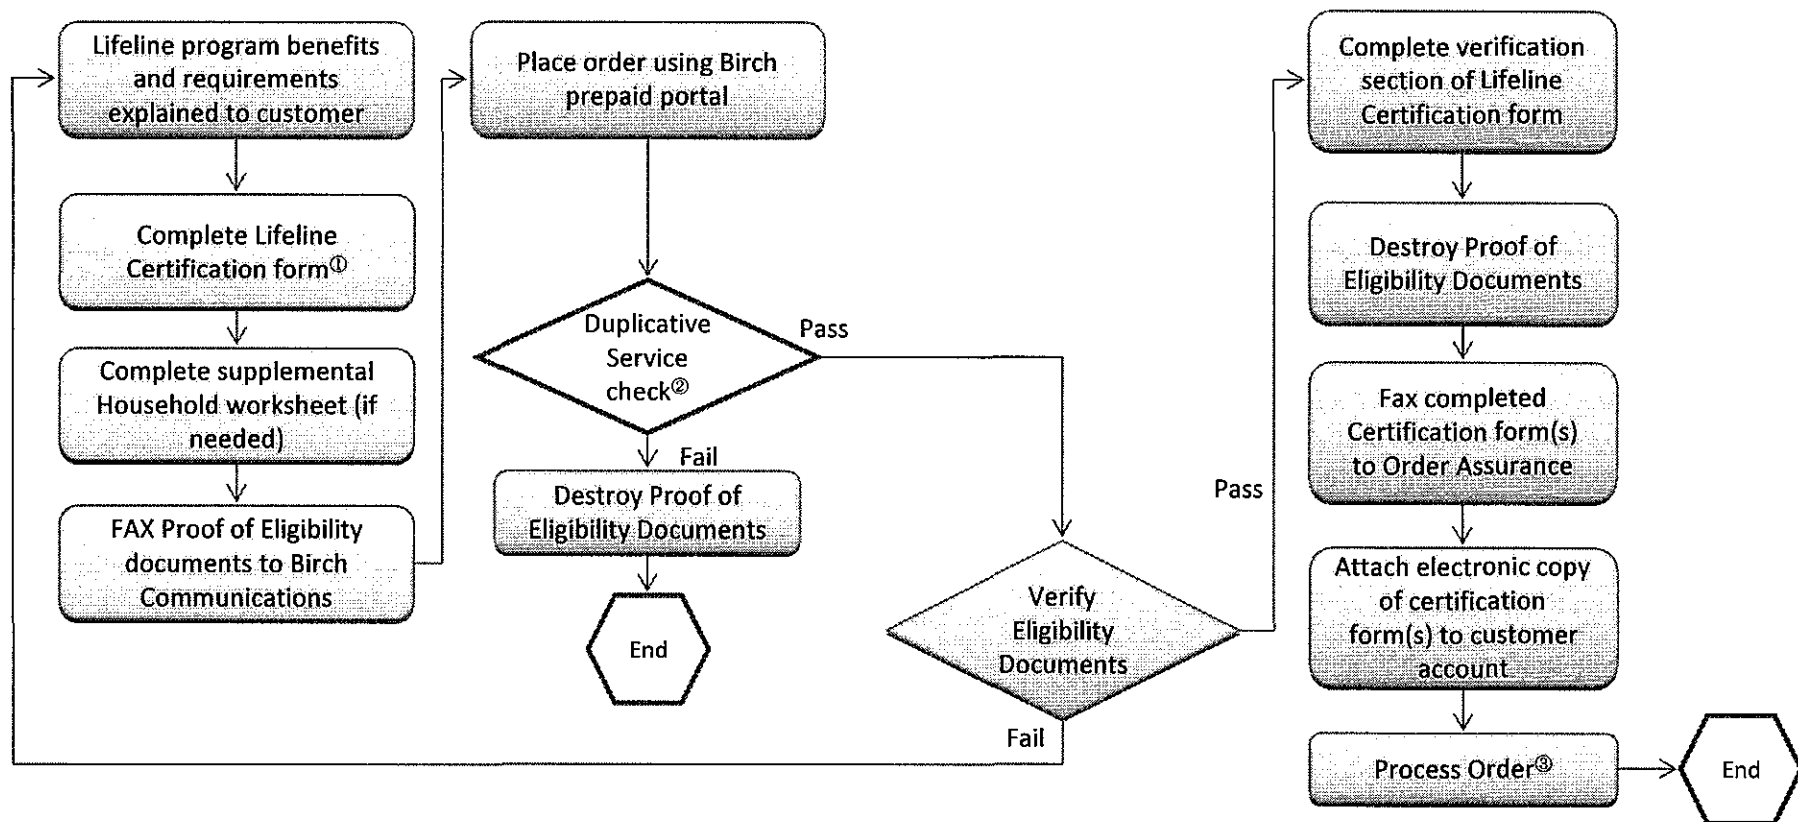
Lifeline program benefits and requirements explained to customer

Complete Lifeline Certification form①

Complete supplemental Household worksheet (if needed)

FAX Proof of Eligibility documents to Birch Communications

Place order using Birch prepaid portal

Duplicative Service check②

Pass

Fail

Destroy Proof of Eligibility Documents

End

Verify Eligibility Documents

Pass

Fail

Complete verification section of Lifeline Certification form

Destroy Proof of Eligibility Documents

Fax completed Certification form(s) to Order Assurance

Attach electronic copy of certification form(s) to customer account

Process Order③

End